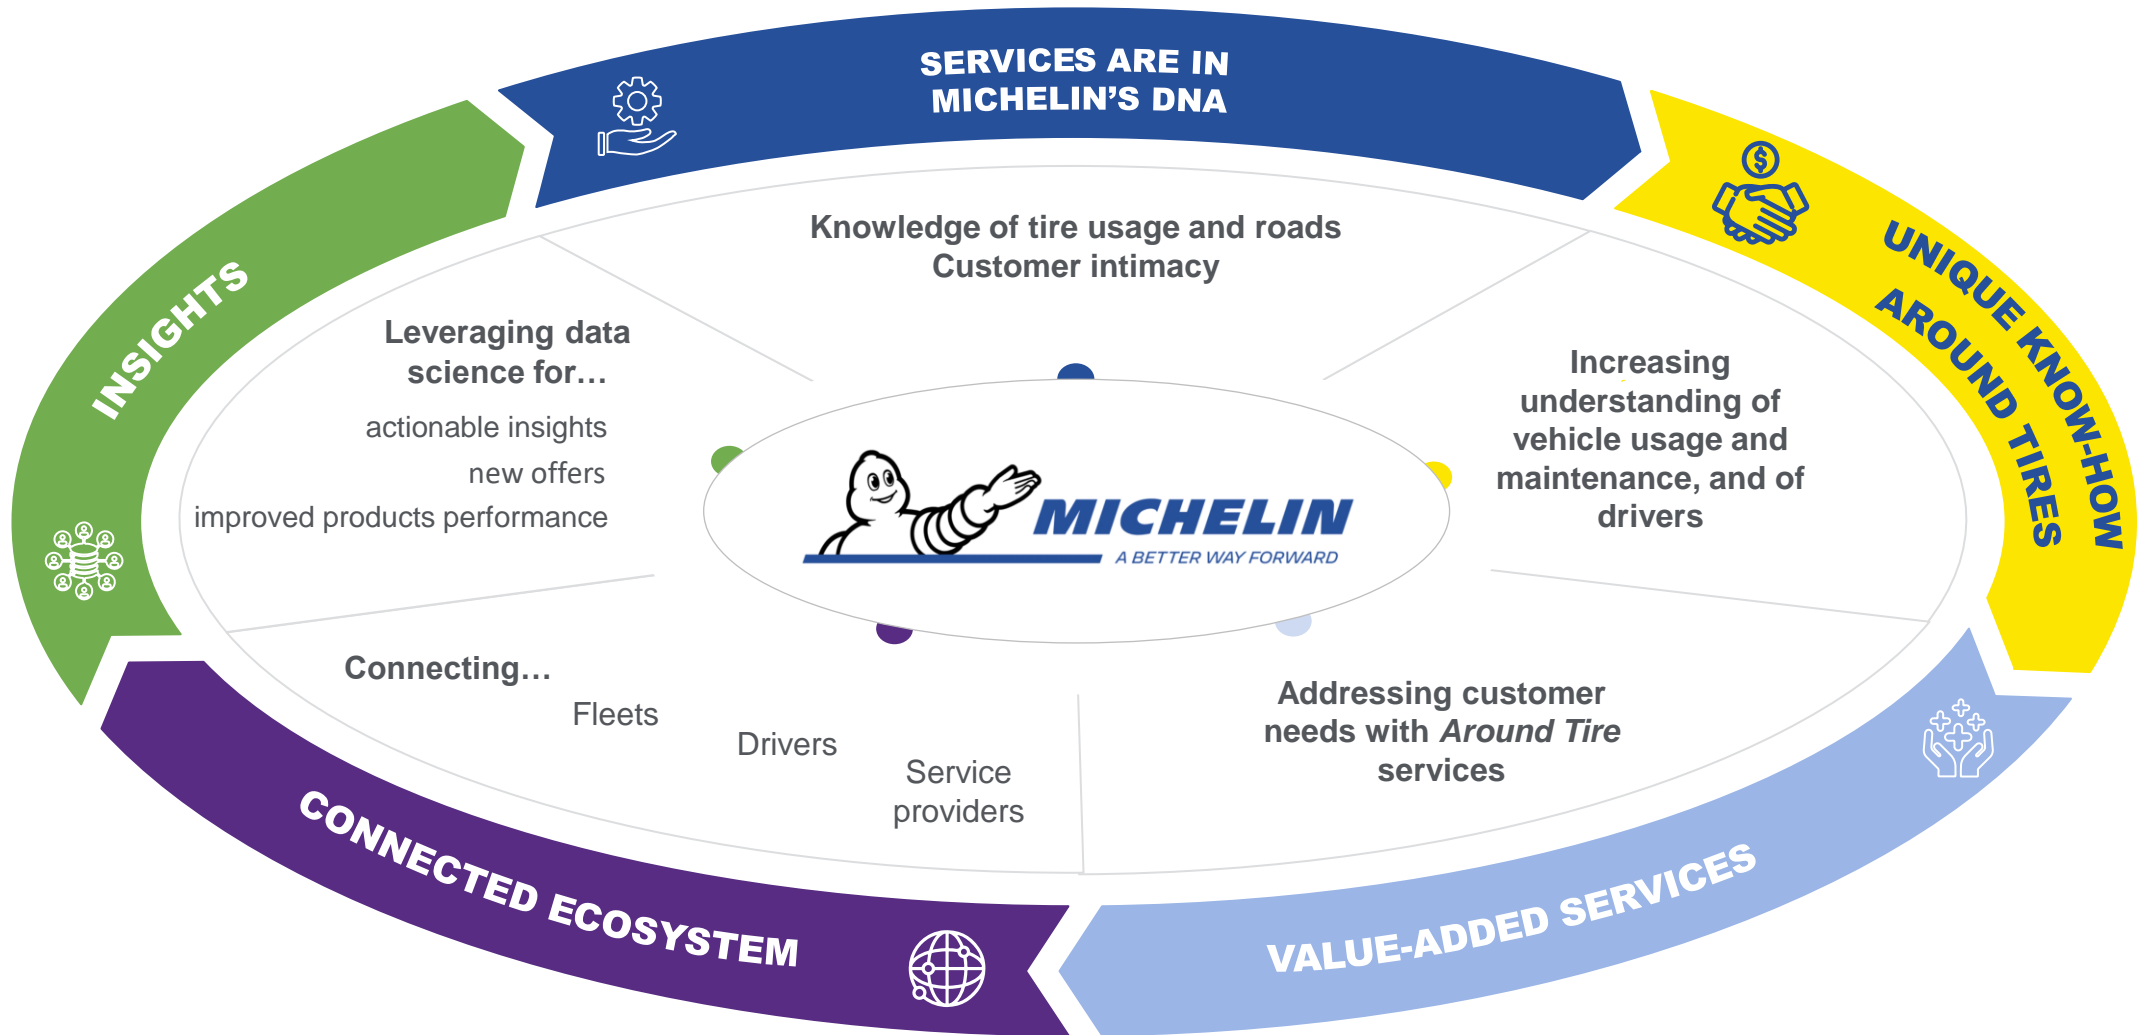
SERVICES ARE IN MICHELIN'S DNA

Knowledge of tire usage and roads
Customer intimacy

UNIQUE KNOW-HOW AROUND TIRES

Increasing understanding of vehicle usage and maintenance, and of drivers

VALUE-ADDED SERVICES

Addressing customer needs with *Around Tire* services

CONNECTED ECOSYSTEM

Connecting…
Fleets
Drivers
Service providers

INSIGHTS

Leveraging data science for…
actionable insights
new offers
improved products performance

MICHELIN
A BETTER WAY FORWARD